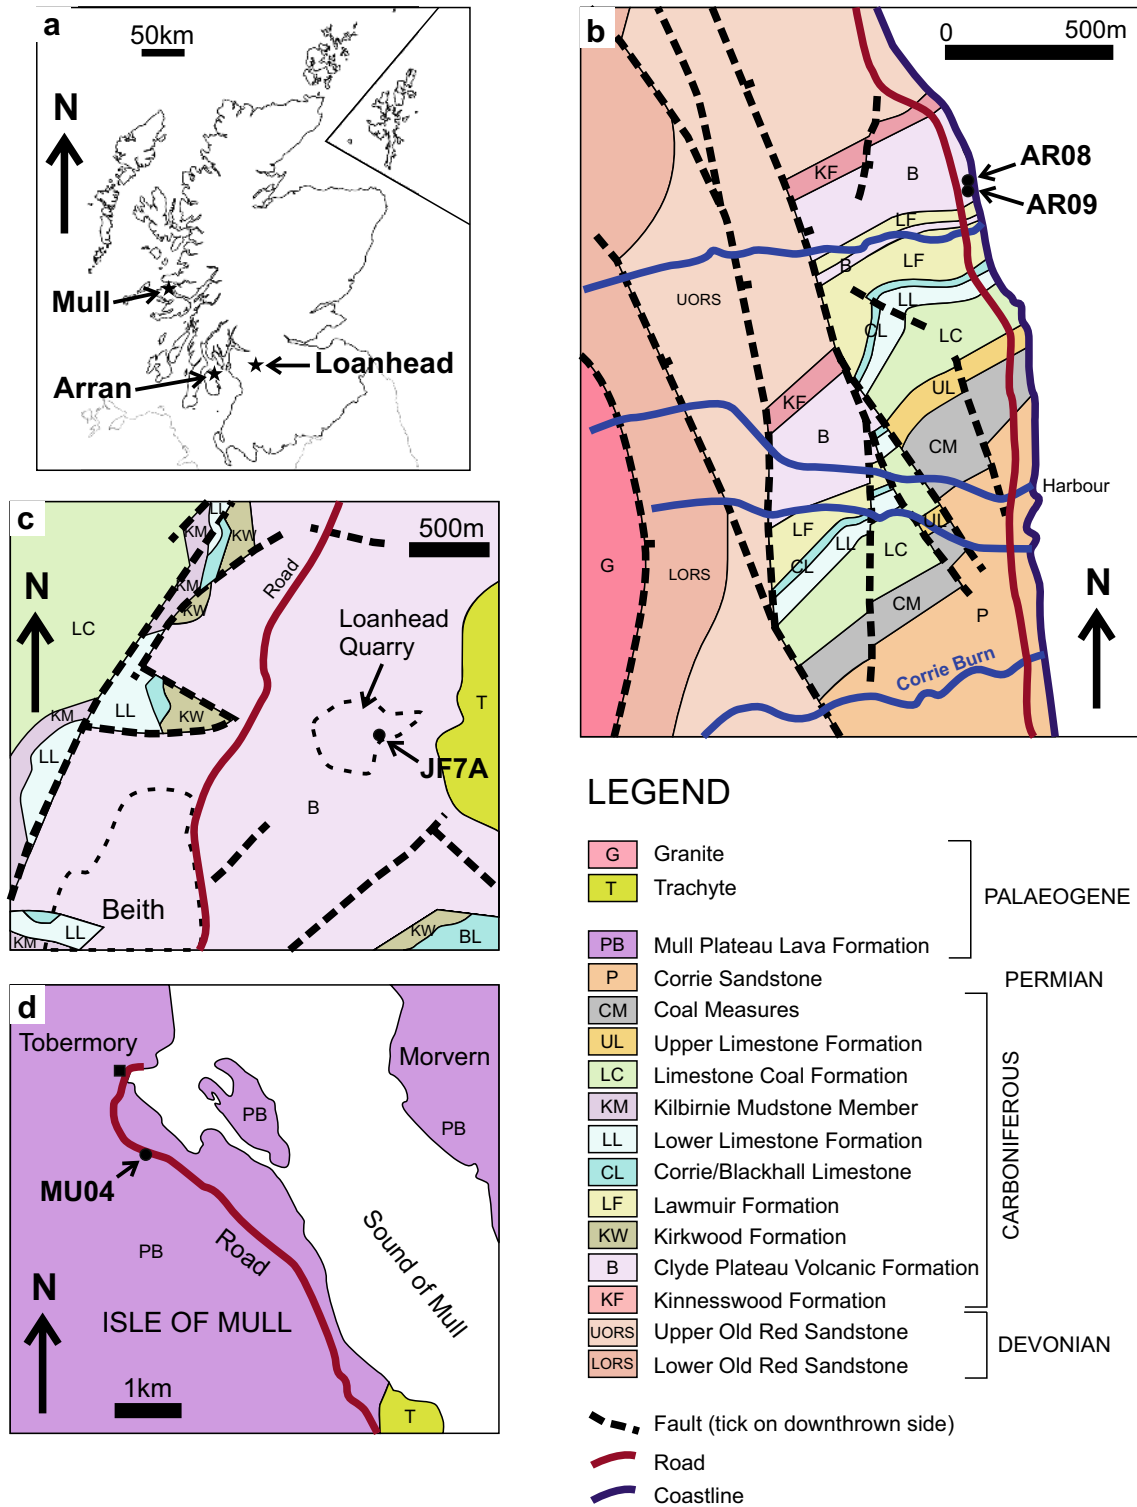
a
50km
N
Mull
Loanhead
Arran

b
0 500m
AR08
AR09
KF
B
LF
B
LF
UORS
LL
CL
LC
UL
KF
B
CM
Harbour
UL
LF
LL
LC
CL
G
LORS
CM
P
Corrie Burn
N

c
500m
LL
KM
KW
N
LC
KM
KW
Road
Loanhead Quarry
T
KM
LL
KW
LL
JF7A
B
Beith
KM
LL
KW
BL

d
Tobermory
Morvern
PB
PB
MU04
PB
Road
Sound of Mull
N
ISLE OF MULL
1km
T

LEGEND
| | | |
|---|---|---|
| G | Granite | PALAEOGENE |
| T | Trachyte | |
| PB | Mull Plateau Lava Formation | |
| P | Corrie Sandstone | PERMIAN |
| CM | Coal Measures | CARBONIFEROUS |
| UL | Upper Limestone Formation | |
| LC | Limestone Coal Formation | |
| KM | Kilbirnie Mudstone Member | |
| LL | Lower Limestone Formation | |
| CL | Corrie/Blackhall Limestone | |
| LF | Lawmuir Formation | |
| KW | Kirkwood Formation | |
| B | Clyde Plateau Volcanic Formation | |
| KF | Kinnesswood Formation | |
| UORS | Upper Old Red Sandstone | DEVONIAN |
| LORS | Lower Old Red Sandstone | |

Fault (tick on downthrown side)
Road
Coastline